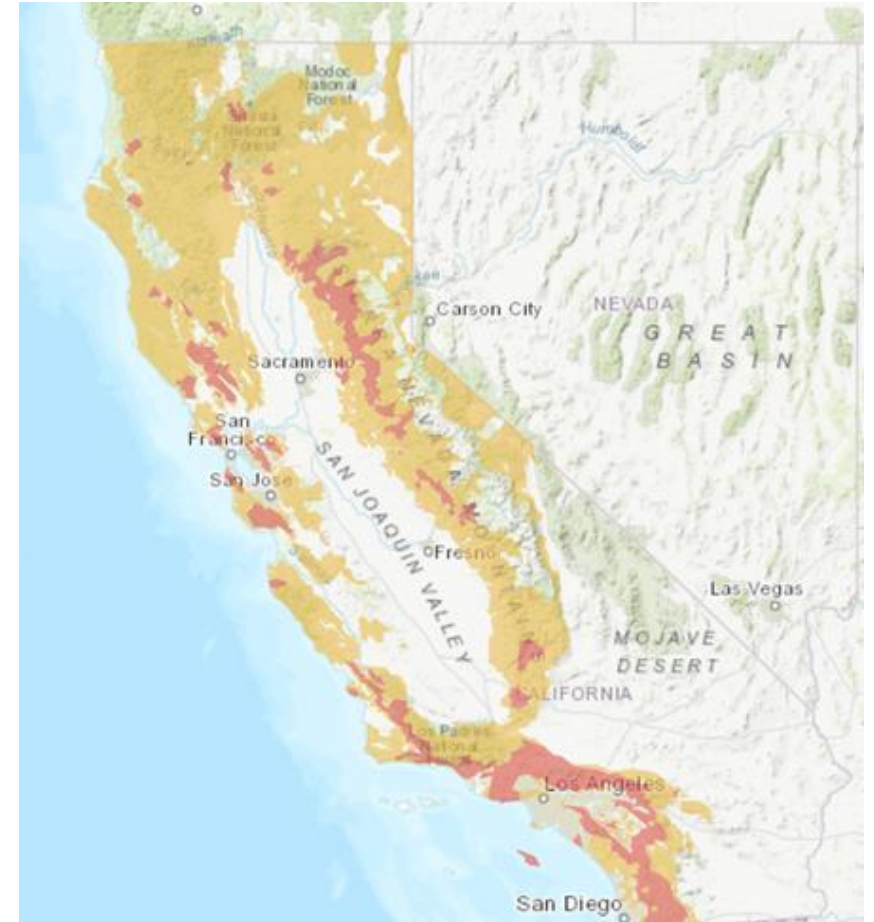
Modoc National Forest

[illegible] National Forest

Humboldt

Carson City

NEVADA

GREAT BASIN

Sacramento

SIERRA NEVADA MOUNTAINS

San Francisco

San Jose

SAN JOAQUIN VALLEY

Fresno

Las Vegas

MOJAVE DESERT

CALIFORNIA

Los Padres National

Los Angeles

San Diego